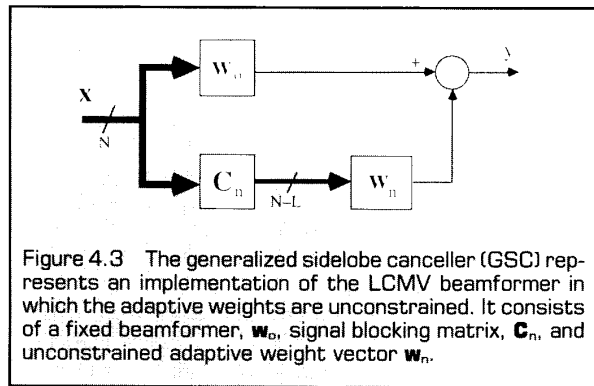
$\mathbf{X}$

N

$\mathbf{w}_o$

+

y

$\mathbf{C}_n$

N–L

$\mathbf{w}_n$

Figure 4.3 The generalized sidelobe canceller (GSC) represents an implementation of the LCMV beamformer in which the adaptive weights are unconstrained. It consists of a fixed beamformer, $\mathbf{w}_o$, signal blocking matrix, $\mathbf{C}_n$, and unconstrained adaptive weight vector $\mathbf{w}_n$.